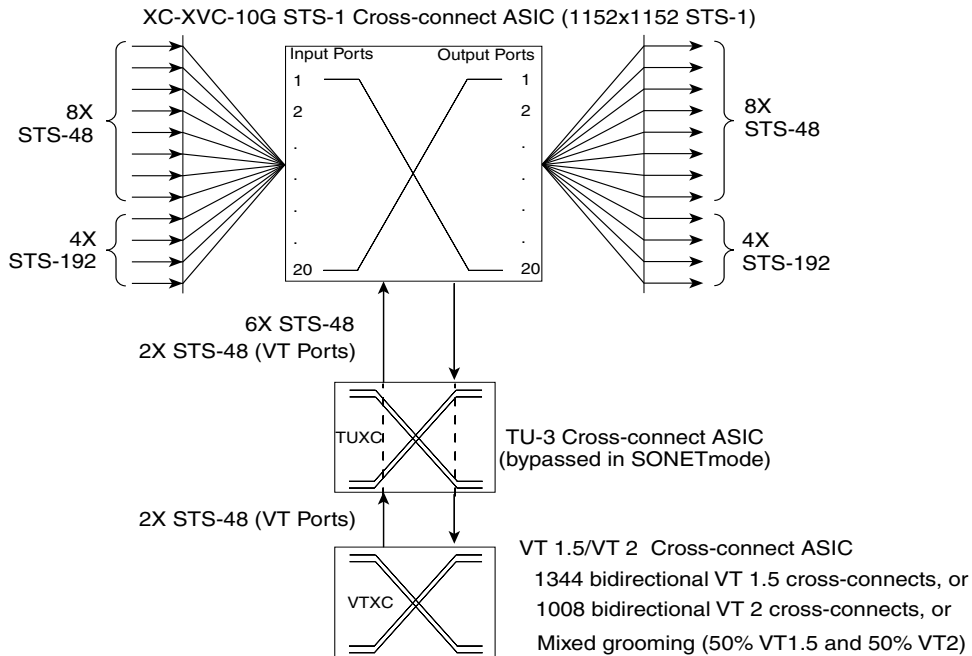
XC-XVC-10G STS-1 Cross-connect ASIC (1152x1152 STS-1)

8X
STS-48

4X
STS-192

Input Ports
1
2
.
.
.
.
20

Output Ports
1
2
.
.
.
.
20

8X
STS-48

4X
STS-192

6X STS-48
2X STS-48 (VT Ports)

TUXC

TU-3 Cross-connect ASIC
(bypassed in SONETmode)

2X STS-48 (VT Ports)

VTXC

VT 1.5/VT 2 Cross-connect ASIC
1344 bidirectional VT 1.5 cross-connects, or
1008 bidirectional VT 2 cross-connects, or
Mixed grooming (50% VT1.5 and 50% VT2)